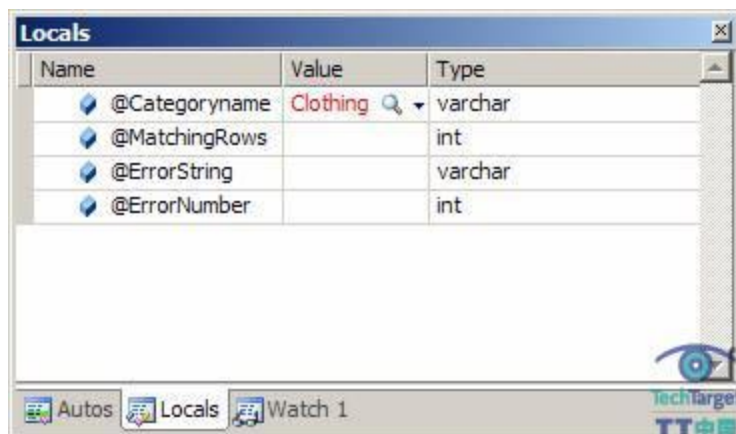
Locals

| Name | Value | Type |
|---|---|---|
| @Categoryname | Clothing | varchar |
| @MatchingRows | | int |
| @ErrorString | | varchar |
| @ErrorNumber | | int |

Autos Locals Watch 1

TechTarget
TT中国